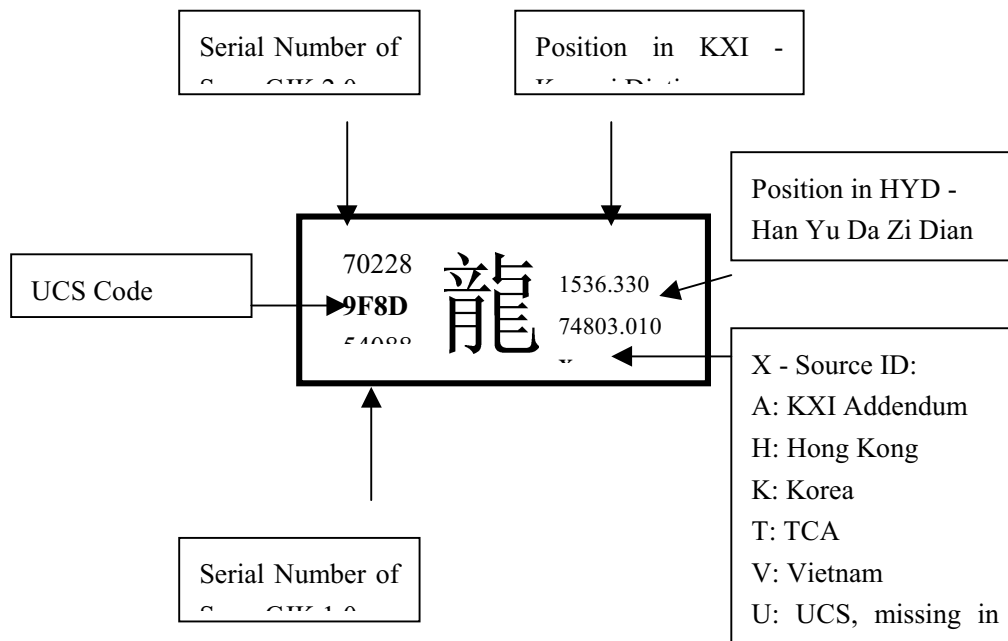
Serial Number of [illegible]

Position in KXI - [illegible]

Position in HYD - Han Yu Da Zi Dian

UCS Code

70228
9F8D
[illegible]

龍

1536.330
74803.010
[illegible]

X - Source ID:
A: KXI Addendum
H: Hong Kong
K: Korea
T: TCA
V: Vietnam
U: UCS, missing in

Serial Number of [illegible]